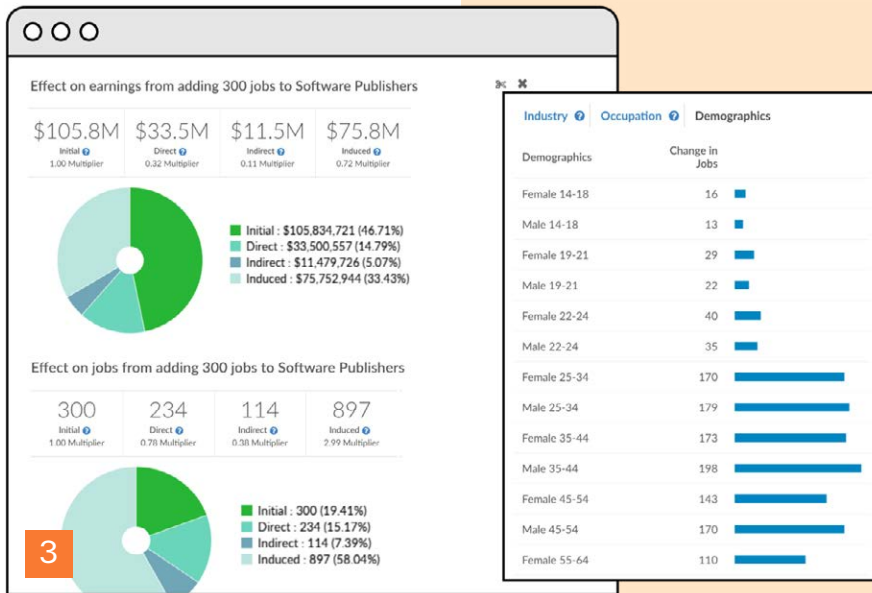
Effect on earnings from adding 300 jobs to Software Publishers

| $105.8M | $33.5M | $11.5M | $75.8M |
|---|---|---|---|
| Initial 1.00 Multiplier | Direct 0.32 Multiplier | Indirect 0.11 Multiplier | Induced 0.72 Multiplier |

Initial : $105,834,721 (46.71%)
Direct : $33,500,557 (14.79%)
Indirect : $11,479,726 (5.07%)
Induced : $75,752,944 (33.43%)

Effect on jobs from adding 300 jobs to Software Publishers

| 300 | 234 | 114 | 897 |
|---|---|---|---|
| Initial 1.00 Multiplier | Direct 0.78 Multiplier | Indirect 0.38 Multiplier | Induced 2.99 Multiplier |

Initial : 300 (19.41%)
Direct : 234 (15.17%)
Indirect : 114 (7.39%)
Induced : 897 (58.04%)

3

Industry Occupation Demographics

| Demographics | Change in Jobs |
|---|---|
| Female 14-18 | 16 |
| Male 14-18 | 13 |
| Female 19-21 | 29 |
| Male 19-21 | 22 |
| Female 22-24 | 40 |
| Male 22-24 | 35 |
| Female 25-34 | 170 |
| Male 25-34 | 179 |
| Female 35-44 | 173 |
| Male 35-44 | 198 |
| Female 45-54 | 143 |
| Male 45-54 | 170 |
| Female 55-64 | 110 |